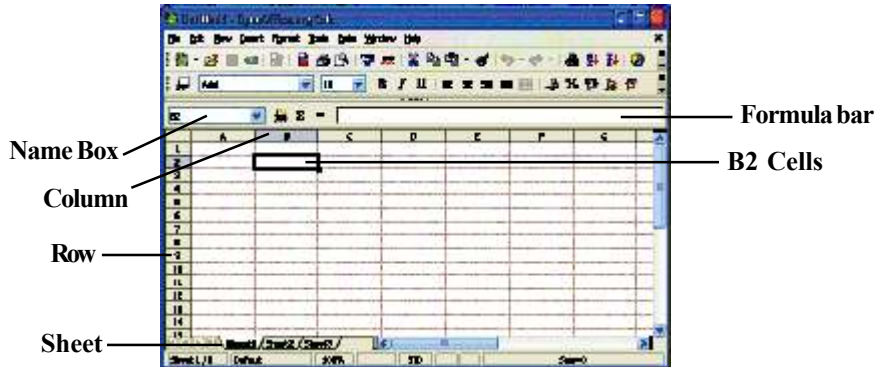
Untitled1 - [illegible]

File Edit View Insert Format Tools Data Window Help

Arial 10

B2

A B C D E F G

1
2
3
4
5
6
7
8
9
10
11
12
13
14
15

Sheet1 / Sheet2 / Sheet3 /

Sheet 1/3 Default 100% STD Sum=0

Formula bar

Name Box

B2 Cells

Column

Row

Sheet